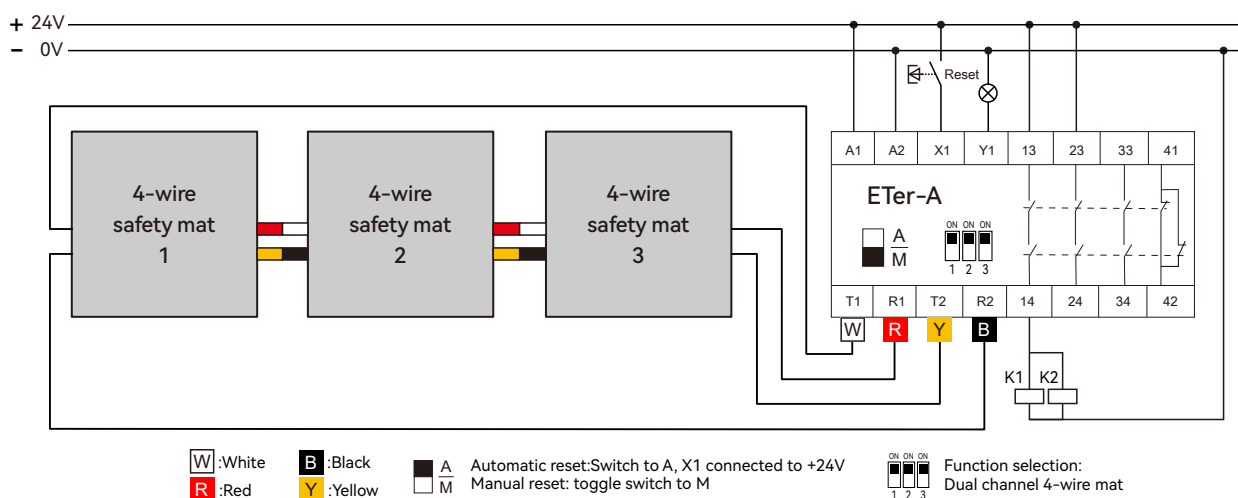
+ 24V
– 0V

Reset

A1 A2 X1 Y1 13 23 33 41

ETer-A

A
M

ON ON ON
1 2 3

T1 R1 T2 R2 14 24 34 42

4-wire safety mat 1

4-wire safety mat 2

4-wire safety mat 3

W R Y B

K1 K2

W :White
R :Red
B :Black
Y :Yellow

A
M
Automatic reset:Switch to A, X1 connected to +24V
Manual reset: toggle switch to M

ON ON ON
1 2 3
Function selection:
Dual channel 4-wire mat